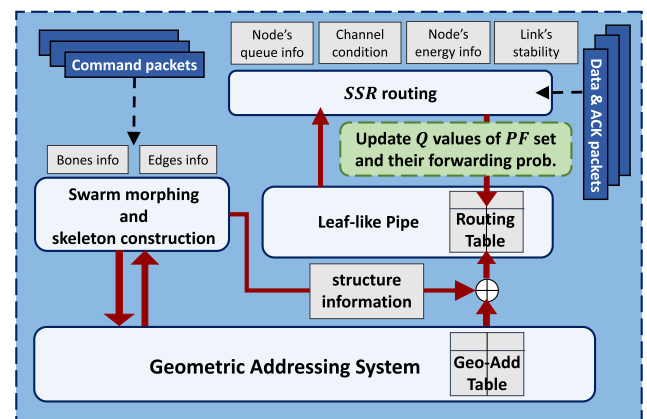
Command packets

Node's queue info

Channel condition

Node's energy info

Link's stability

Data & ACK packets

$SSR$ routing

Update $Q$ values of $PF$ set and their forwarding prob.

Bones info

Edges info

Swarm morphing and skeleton construction

Leaf-like Pipe

Routing Table

structure information

Geometric Addressing System

Geo-Add Table